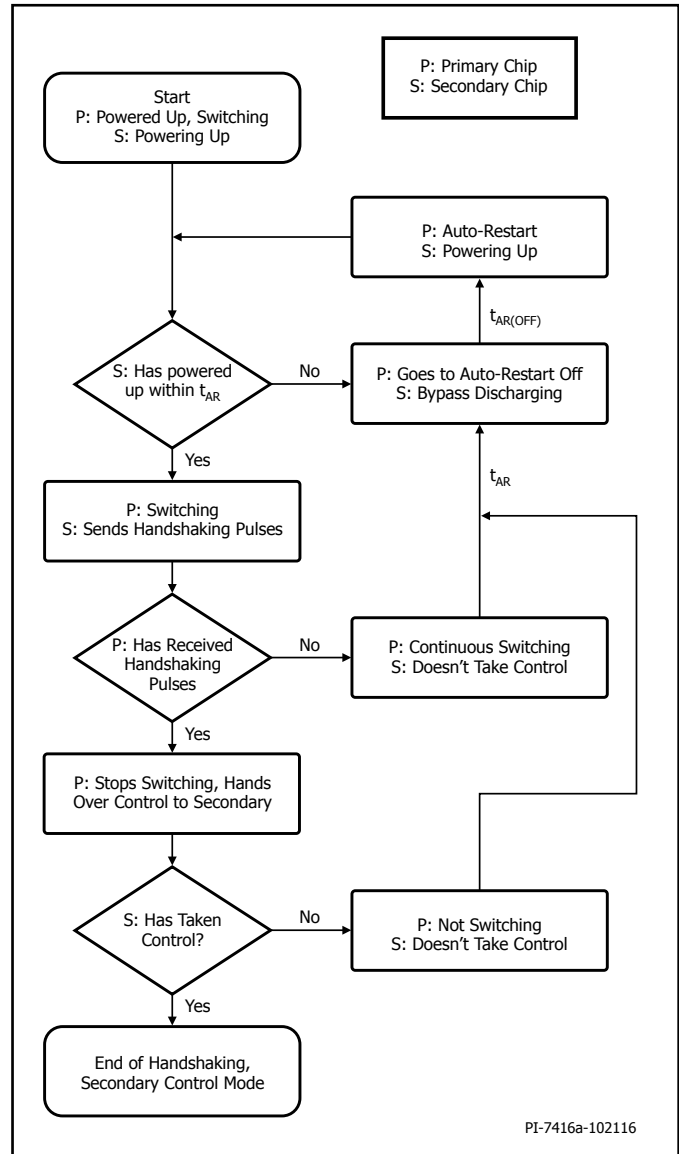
P: Primary Chip
S: Secondary Chip

Start
P: Powered Up, Switching
S: Powering Up

P: Auto-Restart
S: Powering Up

$t_{AR(OFF)}$

S: Has powered up within $t_{AR}$

No

P: Goes to Auto-Restart Off
S: Bypass Discharging

Yes

$t_{AR}$

P: Switching
S: Sends Handshaking Pulses

P: Has Received Handshaking Pulses

No

P: Continuous Switching
S: Doesn't Take Control

Yes

P: Stops Switching, Hands Over Control to Secondary

S: Has Taken Control?

No

P: Not Switching
S: Doesn't Take Control

Yes

End of Handshaking, Secondary Control Mode

PI-7416a-102116